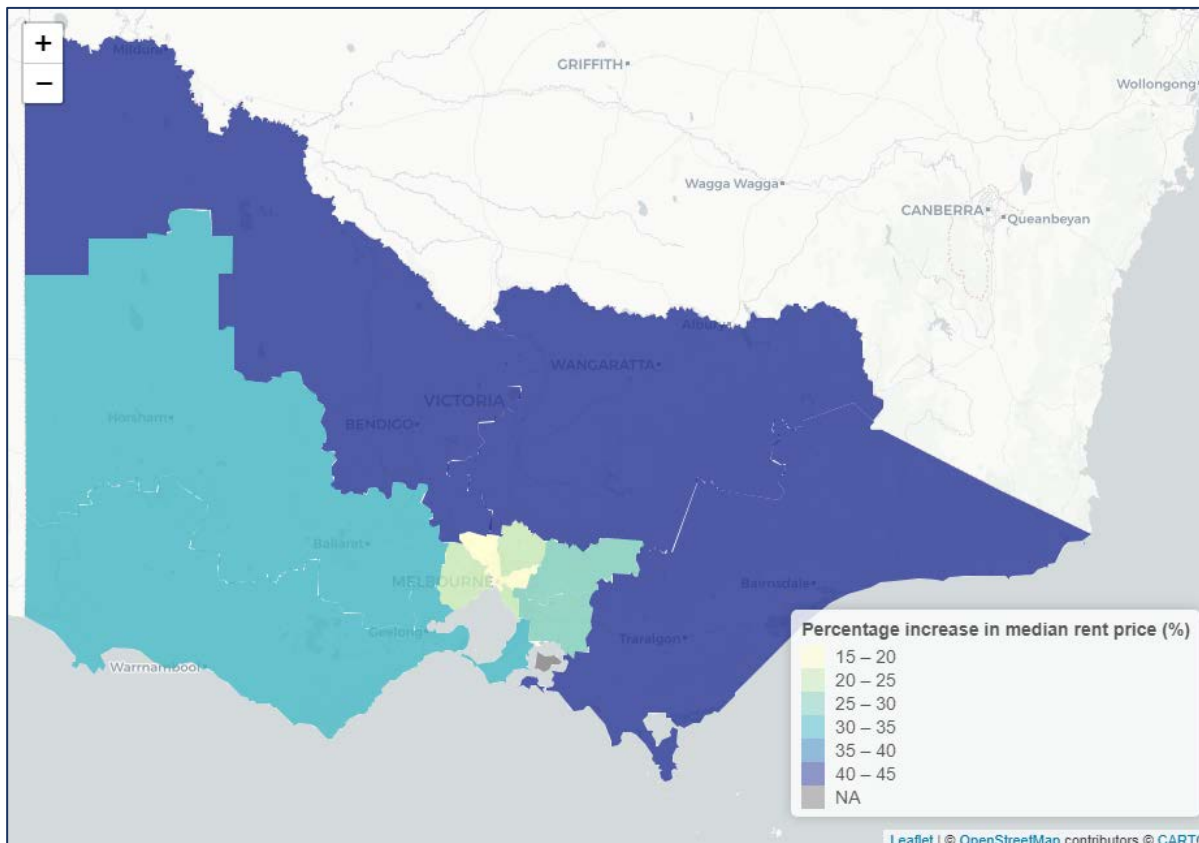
+
−

Mildura
GRIFFITH
Wollongong
Wagga Wagga
CANBERRA
Queanbeyan
Albury
WANGARATTA
VICTORIA
BENDIGO
Horsham
Ballarat
MELBOURNE
Bairnsdale
Geelong
Traralgon
Warrnambool

Percentage increase in median rent price (%)
15 – 20
20 – 25
25 – 30
30 – 35
35 – 40
40 – 45
NA

Leaflet | © OpenStreetMap contributors © CART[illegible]